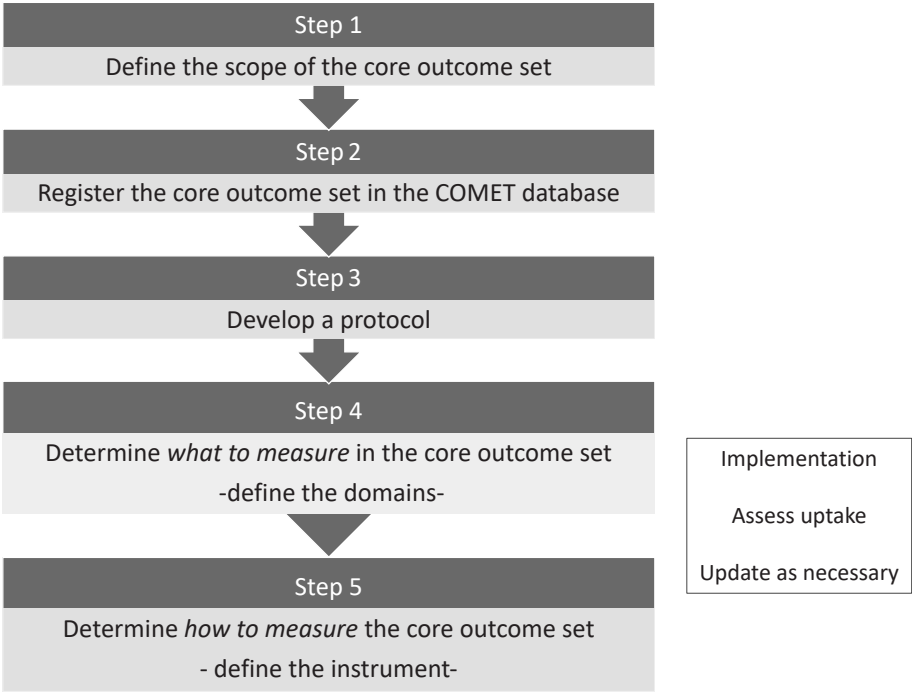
Step 1

Define the scope of the core outcome set

Step 2

Register the core outcome set in the COMET database

Step 3

Develop a protocol

Step 4

Determine what to measure in the core outcome set

-define the domains-

Step 5

Determine how to measure the core outcome set

- define the instrument-

Implementation

Assess uptake

Update as necessary